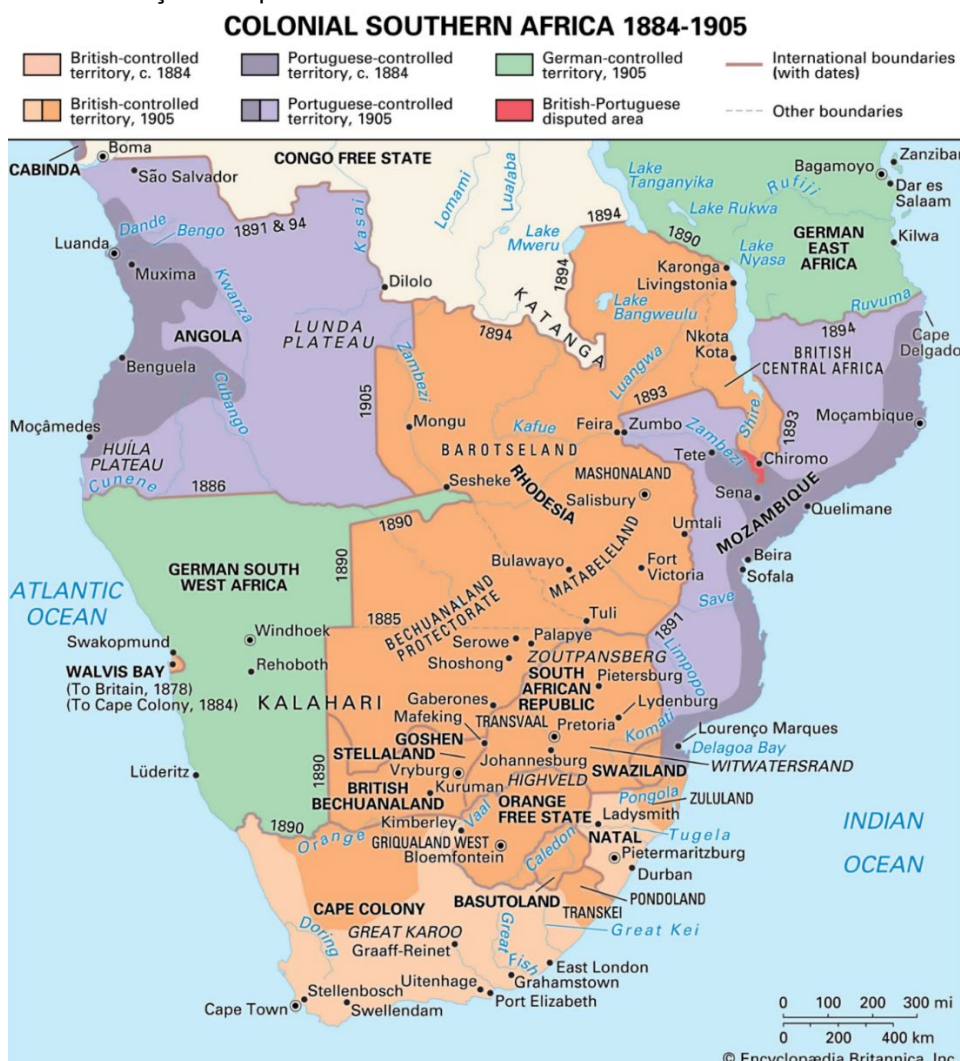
COLONIAL SOUTHERN AFRICA 1884-1905

British-controlled territory, c. 1884
Portuguese-controlled territory, c. 1884
German-controlled territory, 1905
International boundaries (with dates)
British-controlled territory, 1905
Portuguese-controlled territory, 1905
British-Portuguese disputed area
Other boundaries

CABINDA
Boma
São Salvador
CONGO FREE STATE
Lomami
Lualaba
Lake Tanganyika
Bagamoyo
Zanzibar
Dar es Salaam
Rufiji
Lake Rukwa
Kilwa
GERMAN EAST AFRICA
Luanda
Dande
Bengo
1891 & 94
Kasai
Lake Mweru
1894
1890
Lake Nyasa
Muxima
Kwanza
Dilolo
1894
KATANGA
Karonga
Livingstonia
Lake Bangweulu
Ruvuma
ANGOLA
LUNDA PLATEAU
1894
1894
Cape Delgado
Benguela
Zambezi
Luangwa
Nkota Kota
BRITISH CENTRAL AFRICA
Cubango
1905
1893
Moçâmedes
Mongu
Kafue
Feira
Zumbo
Zambezi
Shire
1893
Moçambique
HUÍLA PLATEAU
BAROTSELAND
Tete
Chiromo
Cunene
1886
Sesheke
RHODESIA
MASHONALAND
Sena
Salisbury
MOZAMBIQUE
Quelimane
1890
Umtali
1890
GERMAN SOUTH WEST AFRICA
Bulawayo
MATABELELAND
Fort Victoria
Beira
Sofala
ATLANTIC OCEAN
BECHUANALAND PROTECTORATE
Save
1885
Tuli
Swakopmund
Windhoek
Serowe
Palapye
1891
WALVIS BAY
Rehoboth
Shoshong
ZOUTPANSBERG
Limpopo
(To Britain, 1878)
(To Cape Colony, 1884)
KALAHARI
SOUTH AFRICAN REPUBLIC
Pietersburg
Gaberones
Lydenburg
Mafeking
TRANSVAAL
Pretoria
Komati
Lourenço Marques
GOSHEN
Delagoa Bay
Lüderitz
1890
STELLALAND
Johannesburg
WITWATERSRAND
Vryburg
HIGHVELD
SWAZILAND
BRITISH BECHUANALAND
Kuruman
Vaal
ORANGE FREE STATE
Pongola
ZULULAND
Kimberley
Ladysmith
INDIAN
1890
Orange
GRIQUALAND WEST
NATAL
Tugela
Bloemfontein
Caledon
Pietermaritzburg
OCEAN
Durban
PONDOLAND
CAPE COLONY
BASUTOLAND
TRANSKEI
GREAT KAROO
Great Fish
Great Kei
Doring
Graaff-Reinet
East London
Grahamstown
Uitenhage
Stellenbosch
Port Elizabeth
Cape Town
Swellendam
0 100 200 300 mi
0 200 400 km
© Encyclopædia Britannica, Inc.